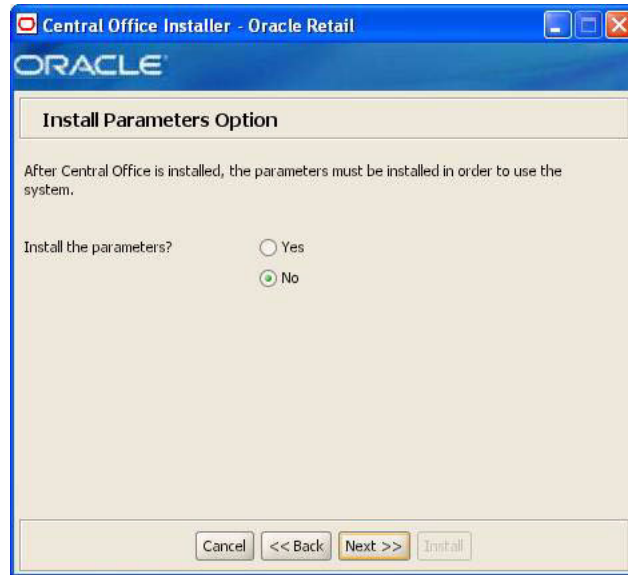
Central Office Installer - Oracle Retail

ORACLE

Install Parameters Option

After Central Office is installed, the parameters must be installed in order to use the system.

Install the parameters?

Yes

No

Cancel

<< Back

Next >>

Install